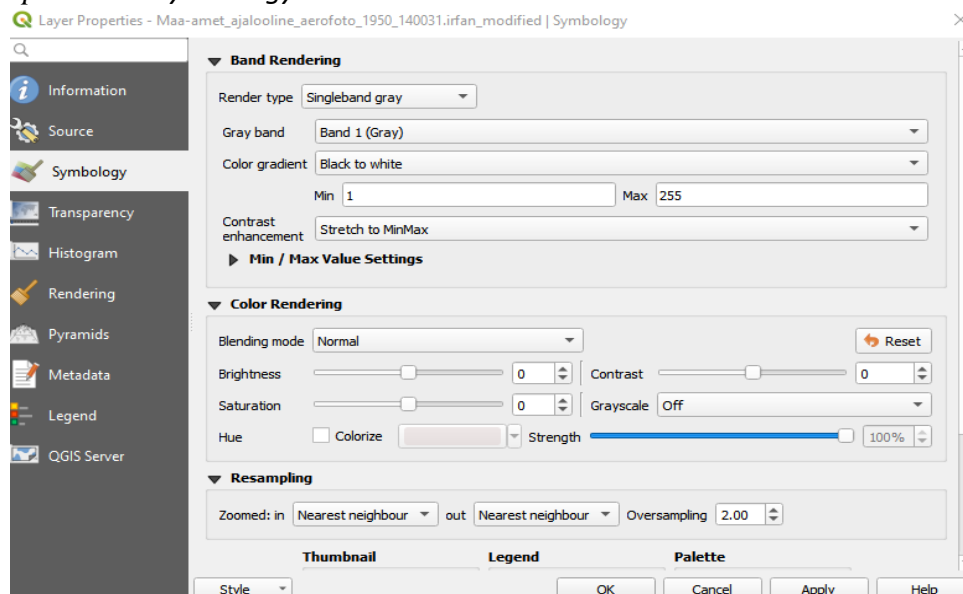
Layer Properties - Maa-amet_ajalooline_aerofoto_1950_140031.irfan_modified | Symbology

Information
Source
Symbology
Transparency
Histogram
Rendering
Pyramids
Metadata
Legend
QGIS Server

Band Rendering
Render type Singleband gray
Gray band Band 1 (Gray)
Color gradient Black to white
Min 1 Max 255
Contrast enhancement Stretch to MinMax
Min / Max Value Settings

Color Rendering
Blending mode Normal
Reset
Brightness 0
Contrast 0
Saturation 0
Grayscale Off
Hue
Colorize
Strength 100%

Resampling
Zoomed: in Nearest neighbour out Nearest neighbour Oversampling 2.00

Thumbnail
Legend
Palette

Style
OK
Cancel
Apply
Help